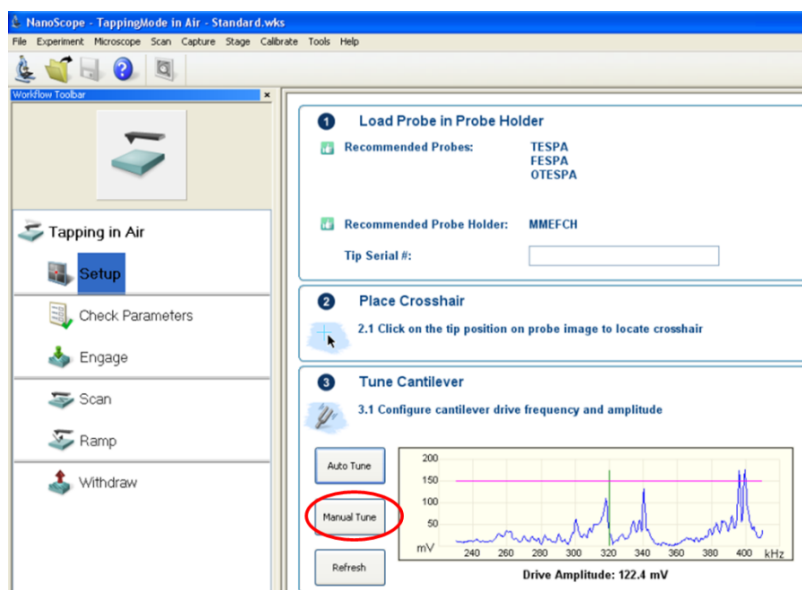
NanoScope - TappingMode in Air - Standard.wks

File Experiment Microscope Scan Capture Stage Calibrate Tools Help

Workflow Toolbar

Tapping in Air

Setup

Check Parameters

Engage

Scan

Ramp

Withdraw

1 Load Probe in Probe Holder

Recommended Probes: TESPA FESPA OTESPA

Recommended Probe Holder: MMEFCH

Tip Serial #:

2 Place Crosshair

2.1 Click on the tip position on probe image to locate crosshair

3 Tune Cantilever

3.1 Configure cantilever drive frequency and amplitude

Auto Tune

Manual Tune

Refresh

200
150
100
50
mV
240 260 280 300 320 340 360 380 400 kHz

Drive Amplitude: 122.4 mV